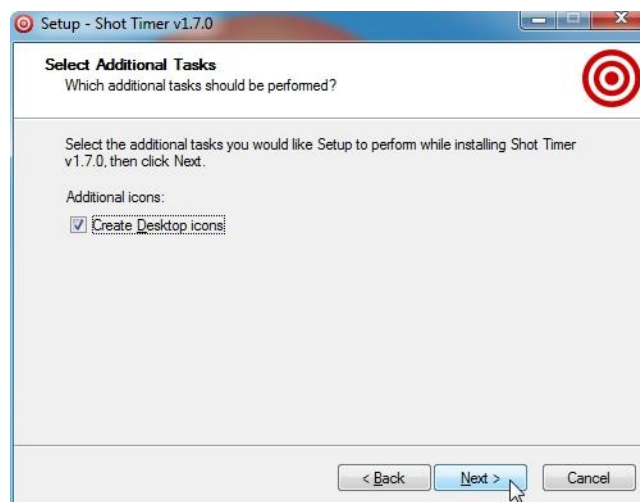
Setup - Shot Timer v1.7.0

Select Additional Tasks
Which additional tasks should be performed?

Select the additional tasks you would like Setup to perform while installing Shot Timer v1.7.0, then click Next.

Additional icons:

Create Desktop icons

< Back
Next >
Cancel